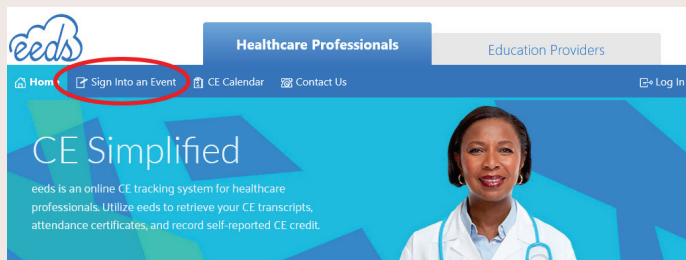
eeds

Healthcare Professionals

Education Providers

Home

Sign Into an Event

CE Calendar

Contact Us

Log In

CE Simplified

eeds is an online CE tracking system for healthcare professionals. Utilize eeds to retrieve your CE transcripts, attendance certificates, and record self-reported CE credit.